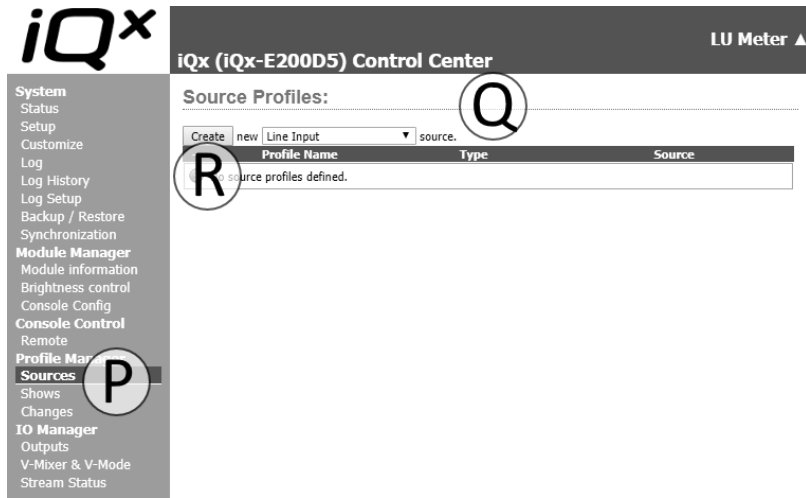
iQx

iQx (iQx-E200D5) Control Center

LU Meter ▲

System
Status
Setup
Customize
Log
Log History
Log Setup
Backup / Restore
Synchronization
Module Manager
Module information
Brightness control
Console Config
Console Control
Remote
Profile Ma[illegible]
Sources
Shows
Changes
IO Manager
Outputs
V-Mixer & V-Mode
Stream Status

Source Profiles:

Q

Create new Line Input ▼ source.

| Profile Name | Type | Source |
|---|---|---|
| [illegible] source profiles defined. | | |

R

P